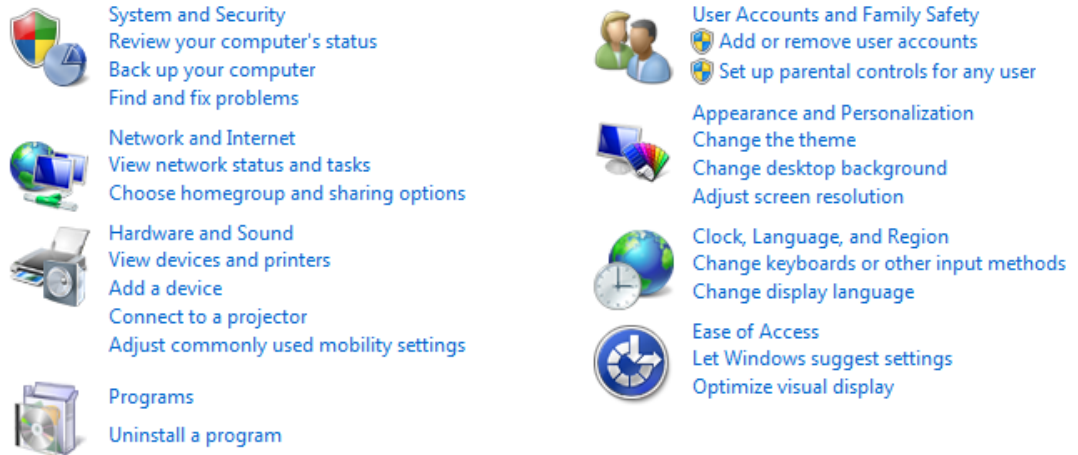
System and Security
Review your computer's status
Back up your computer
Find and fix problems

Network and Internet
View network status and tasks
Choose homegroup and sharing options

Hardware and Sound
View devices and printers
Add a device
Connect to a projector
Adjust commonly used mobility settings

Programs
Uninstall a program

User Accounts and Family Safety
Add or remove user accounts
Set up parental controls for any user

Appearance and Personalization
Change the theme
Change desktop background
Adjust screen resolution

Clock, Language, and Region
Change keyboards or other input methods
Change display language

Ease of Access
Let Windows suggest settings
Optimize visual display